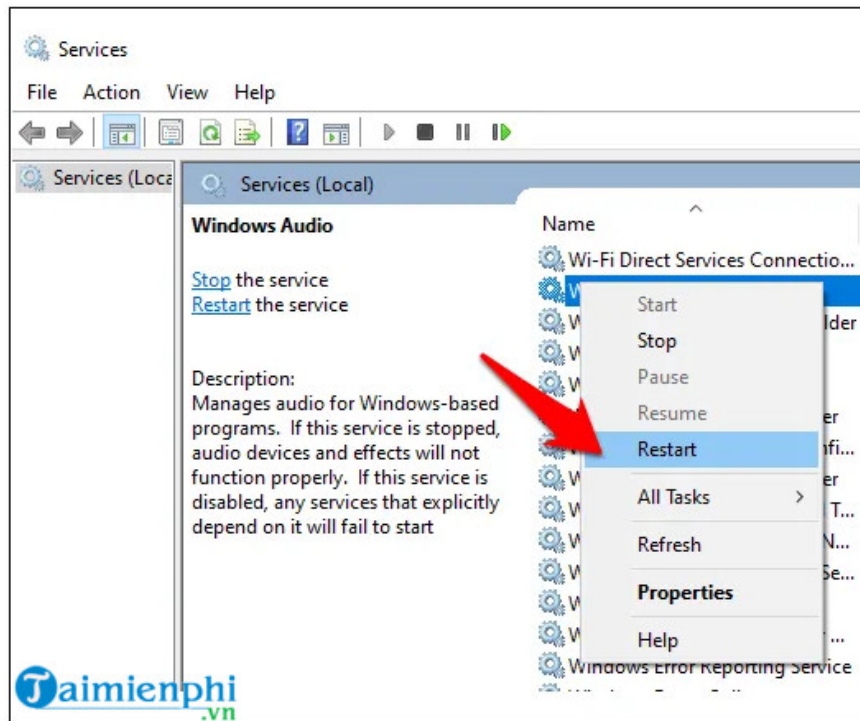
Services

File Action View Help

Services (Loca

Services (Local)

Windows Audio

Stop the service
Restart the service

Description:
Manages audio for Windows-based programs. If this service is stopped, audio devices and effects will not function properly. If this service is disabled, any services that explicitly depend on it will fail to start

Name

Wi-Fi Direct Services Connectio...
W
W lder
W
W
W er
W fi...
W er
W T...
W N...
W Se...
W
W
Windows Error Reporting Service

Start
Stop
Pause
Resume
Restart
All Tasks
Refresh
Properties
Help

Taimienphi
.vn